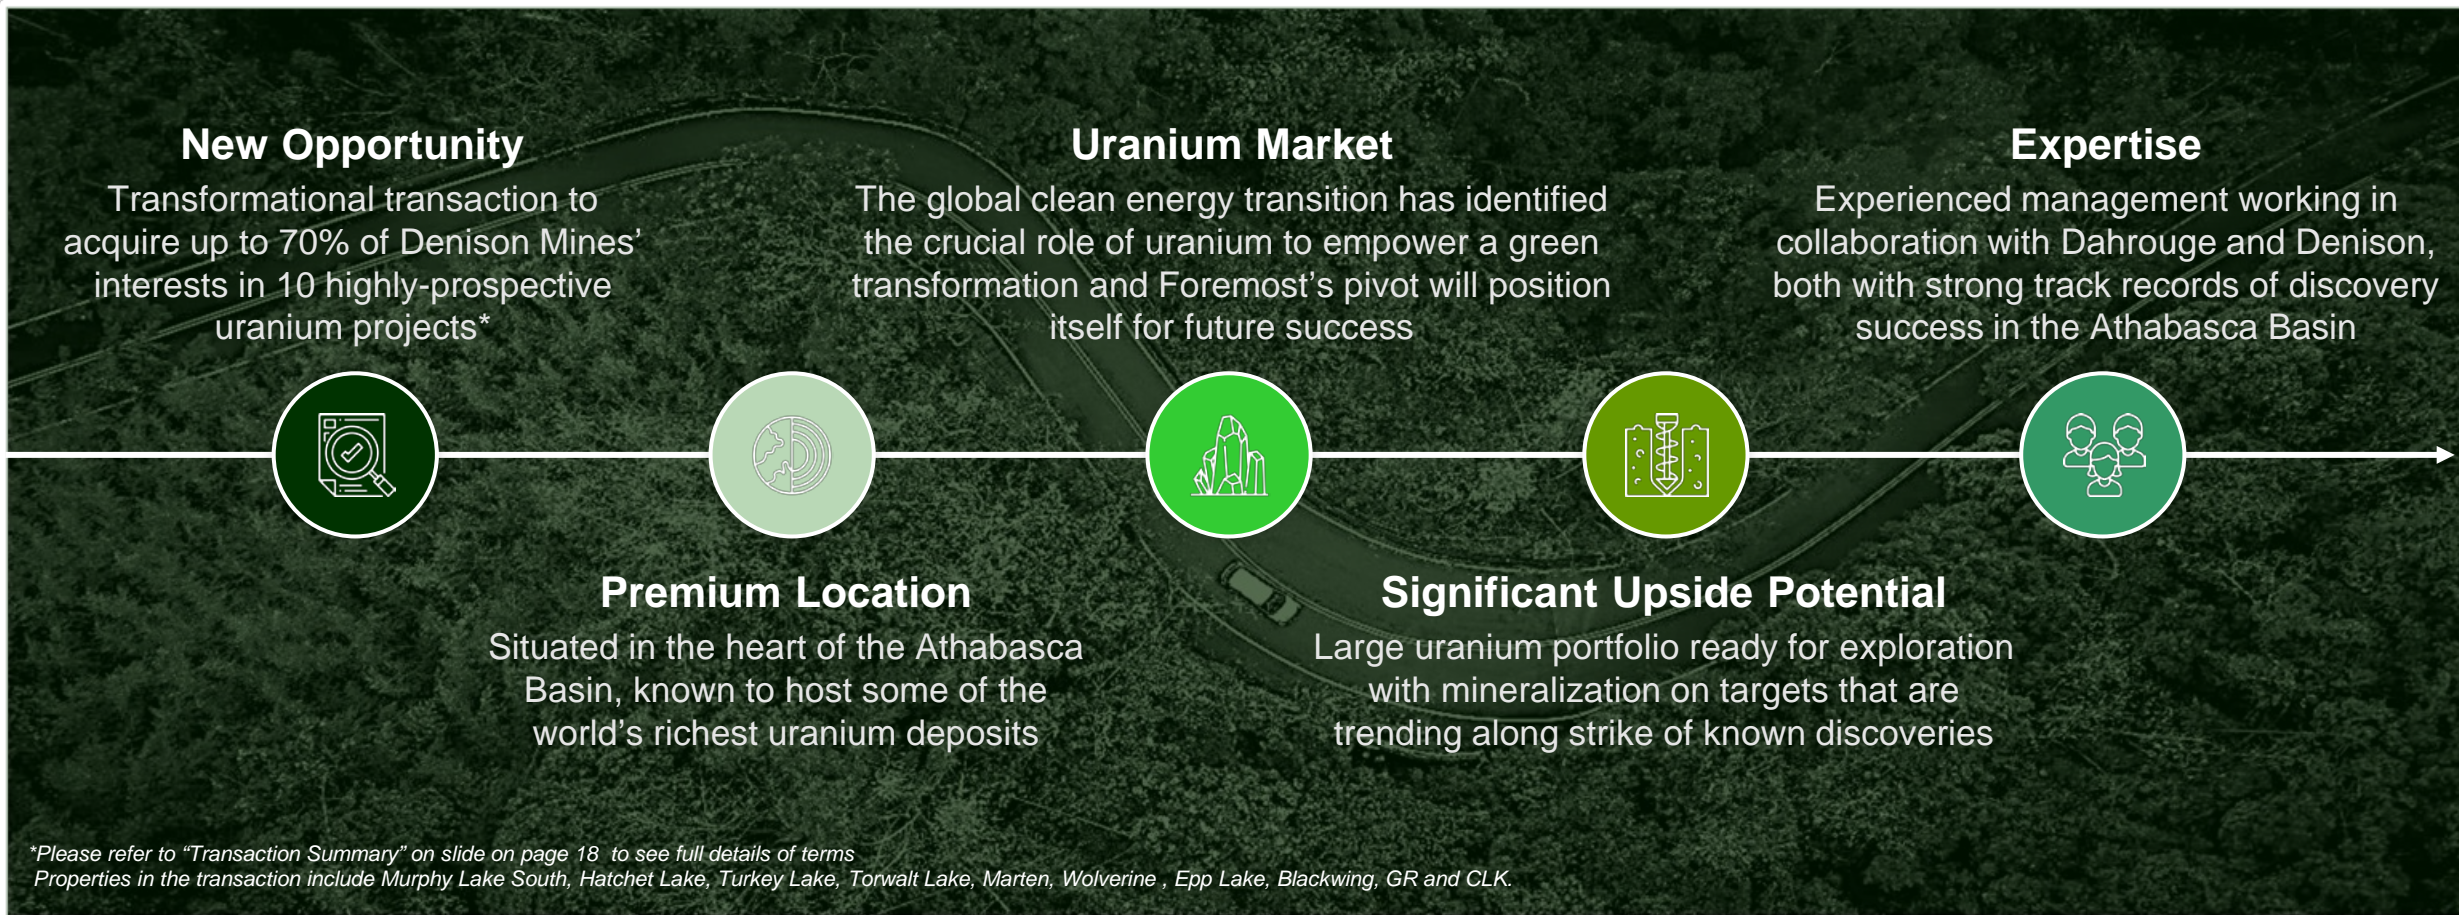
New Opportunity
Transformational transaction to acquire up to 70% of Denison Mines' interests in 10 highly-prospective uranium projects*

Uranium Market
The global clean energy transition has identified the crucial role of uranium to empower a green transformation and Foremost's pivot will position itself for future success

Expertise
Experienced management working in collaboration with Dahrouge and Denison, both with strong track records of discovery success in the Athabasca Basin

Premium Location
Situated in the heart of the Athabasca Basin, known to host some of the world's richest uranium deposits

Significant Upside Potential
Large uranium portfolio ready for exploration with mineralization on targets that are trending along strike of known discoveries

*Please refer to "Transaction Summary" on slide on page 18 to see full details of terms
Properties in the transaction include Murphy Lake South, Hatchet Lake, Turkey Lake, Torwalt Lake, Marten, Wolverine , Epp Lake, Blackwing, GR and CLK.